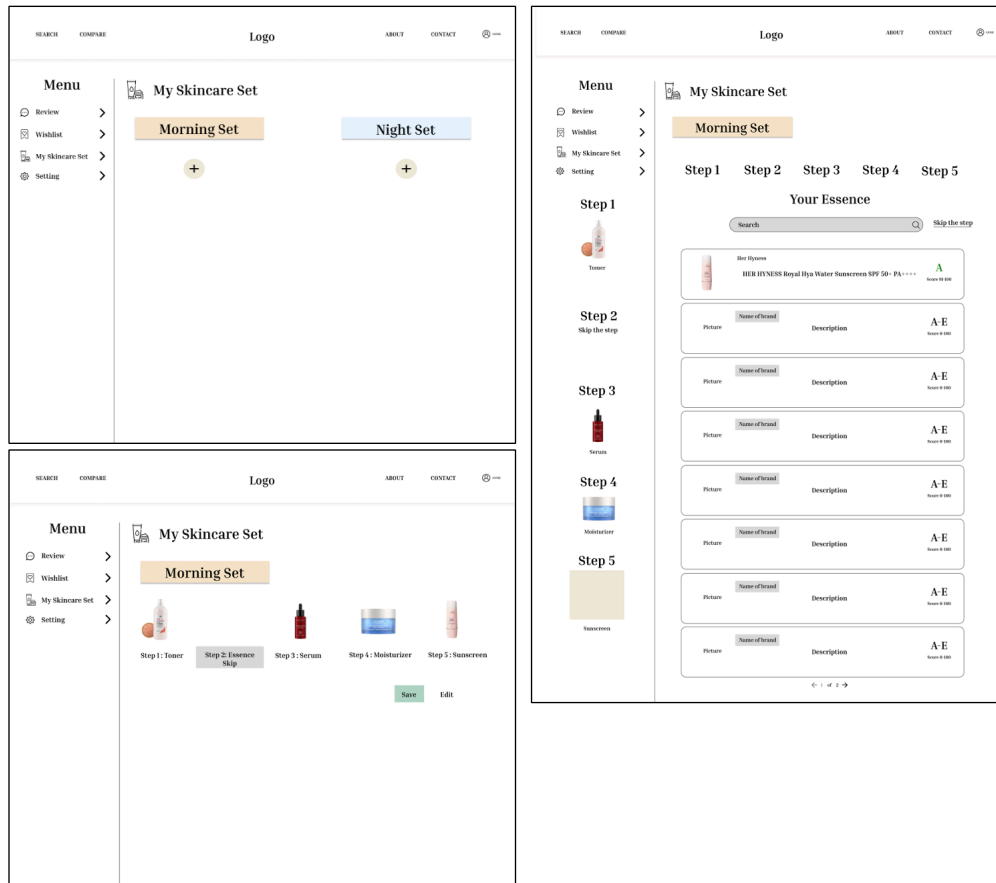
SEARCH COMPARE Logo ABOUT CONTACT

Menu

Review
Wishlist
My Skincare Set
Setting

My Skincare Set

Morning Set

+

Night Set

+

SEARCH COMPARE Logo ABOUT CONTACT

Menu

Review
Wishlist
My Skincare Set
Setting

My Skincare Set

Morning Set

Step 1 : Toner
Step 2: Essence Skip
Step 3 : Serum
Step 4 : Moisturizer
Step 5 : Sunscreen

Save Edit

SEARCH COMPARE Logo ABOUT CONTACT

Menu

Review
Wishlist
My Skincare Set
Setting

My Skincare Set

Morning Set

Step 1 Step 2 Step 3 Step 4 Step 5

Your Essence

Search

Skip the step

Step 1
Toner

Step 2
Skip the step

Step 3
Serum

Step 4
Moisturizer

Step 5
Sunscreen

Her Hyness
HER HYNESS Royal Hya Water Sunscreen SPF 50+ PA++++
A
Score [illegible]

Picture Name of brand Description A-E Score 0-100

Picture Name of brand Description A-E Score 0-100

Picture Name of brand Description A-E Score 0-100

Picture Name of brand Description A-E Score 0-100

Picture Name of brand Description A-E Score 0-100

Picture Name of brand Description A-E Score 0-100

Picture Name of brand Description A-E Score 0-100

1 of 2